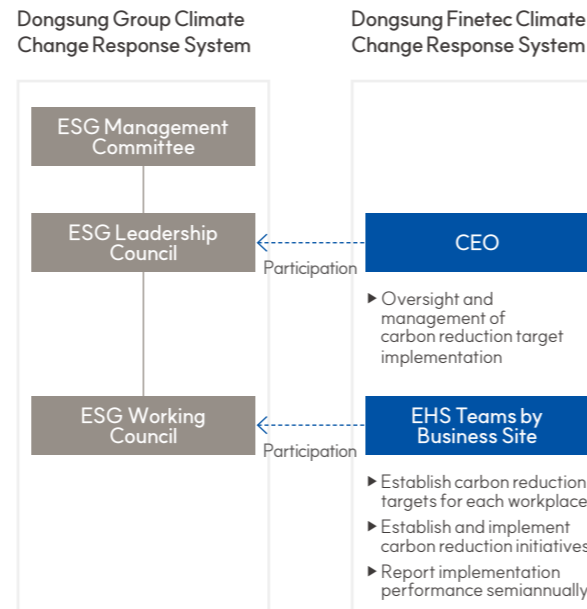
Dongsung Group Climate Change Response System

ESG Management Committee

ESG Leadership Council

ESG Working Council

Dongsung Finetec Climate Change Response System

CEO

Participation

▸ Oversight and management of carbon reduction target implementation

EHS Teams by Business Site

Participation

▸ Establish carbon reduction targets for each workplace

▸ Establish and implement carbon reduction initiatives

▸ Report implementation performance semiannually